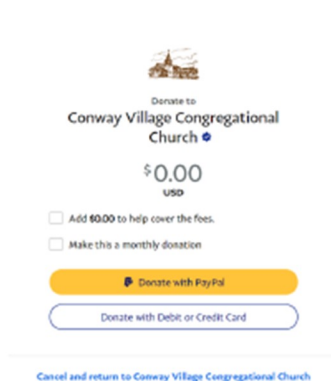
Donate to
Conway Village Congregational Church

$0.00
USD

Add $0.00 to help cover the fees.

Make this a monthly donation

Donate with PayPal

Donate with Debit or Credit Card

Cancel and return to Conway Village Congregational Church